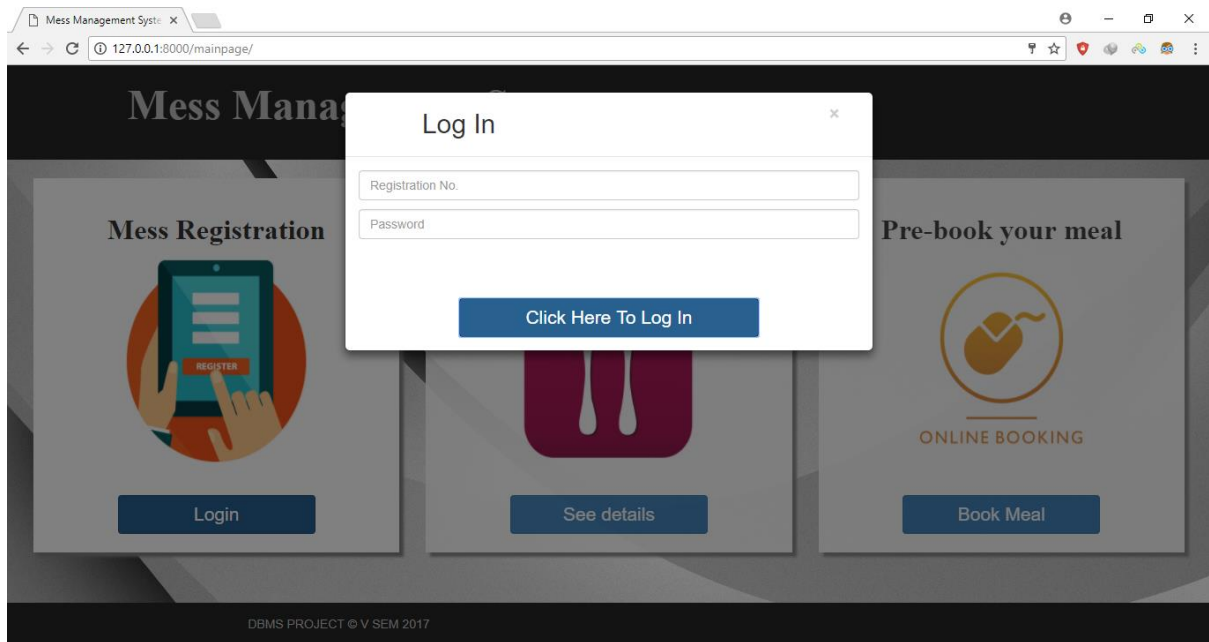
Mess Management Syste ×

127.0.0.1:8000/mainpage/

Mess Manag

Log In

×

Registration No.

Password

Click Here To Log In

Mess Registration

REGISTER

Login

See details

Pre-book your meal

ONLINE BOOKING

Book Meal

DBMS PROJECT © V SEM 2017